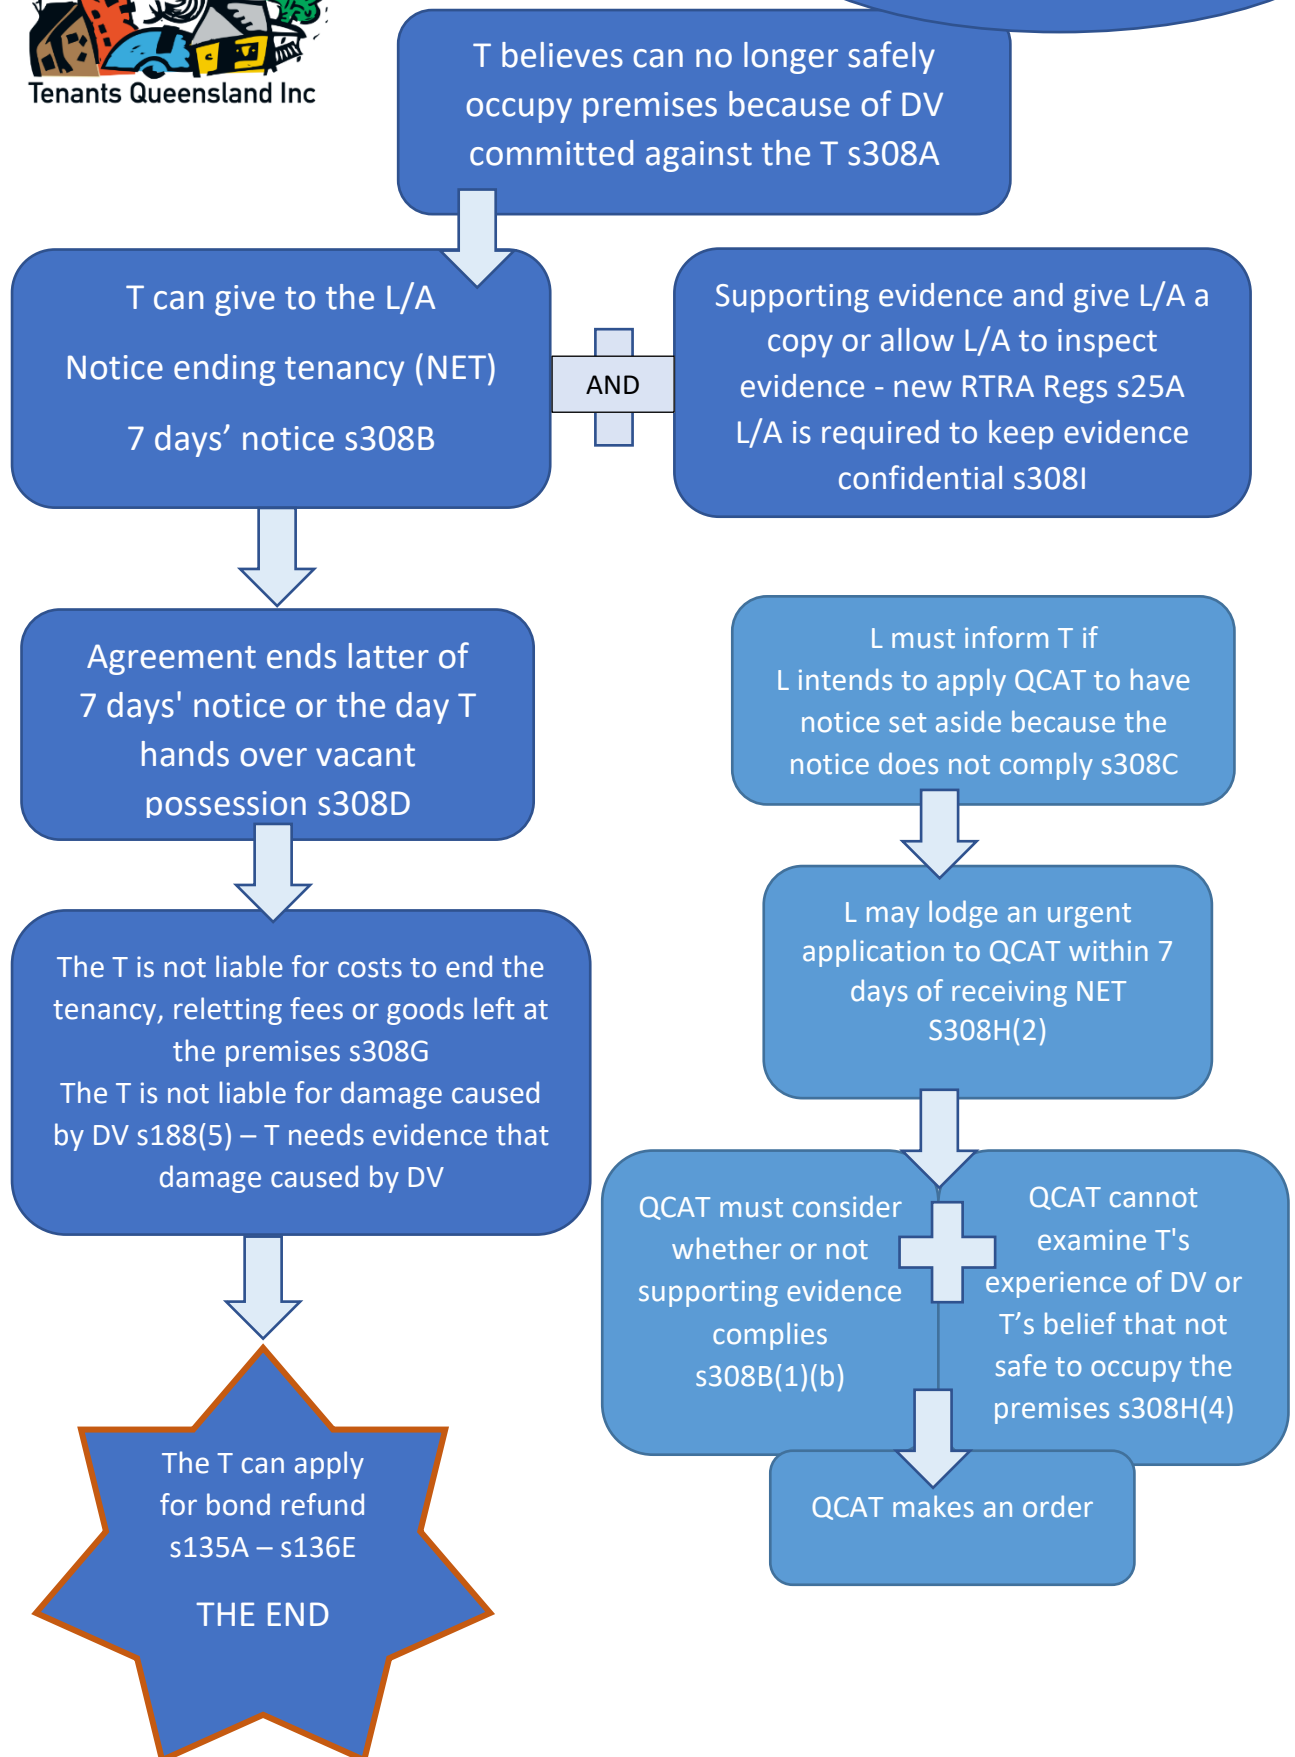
Tenants Queensland Inc

T believes can no longer safely occupy premises because of DV committed against the T s308A

T can give to the L/A

Notice ending tenancy (NET)

7 days' notice s308B

AND

Supporting evidence and give L/A a copy or allow L/A to inspect evidence - new RTRA Regs s25A L/A is required to keep evidence confidential s308I

Agreement ends latter of 7 days' notice or the day T hands over vacant possession s308D

L must inform T if L intends to apply QCAT to have notice set aside because the notice does not comply s308C

L may lodge an urgent application to QCAT within 7 days of receiving NET S308H(2)

The T is not liable for costs to end the tenancy, reletting fees or goods left at the premises s308G
The T is not liable for damage caused by DV s188(5) – T needs evidence that damage caused by DV

QCAT must consider whether or not supporting evidence complies s308B(1)(b)

QCAT cannot examine T's experience of DV or T's belief that not safe to occupy the premises s308H(4)

QCAT makes an order

The T can apply for bond refund s135A – s136E

THE END